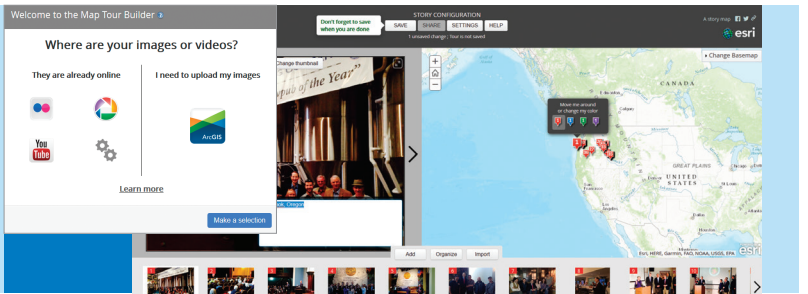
Welcome to the Map Tour Builder 3

Where are your images or videos?

They are already online

I need to upload my images

ArcGIS

Learn more

Make a selection

Don't forget to save when you are done

STORY CONFIGURATION

SAVE SHARE SETTINGS HELP

1 unsaved change | Tour is not saved

A story map

esri

Change thumbnail

"of the Year"

Change Basemap

Move me around or change my color

CANADA

GREAT PLAINS

UNITED STATES

Esri, HERE, Garmin, FAO, NOAA, USGS, EPA

Add Organize Import